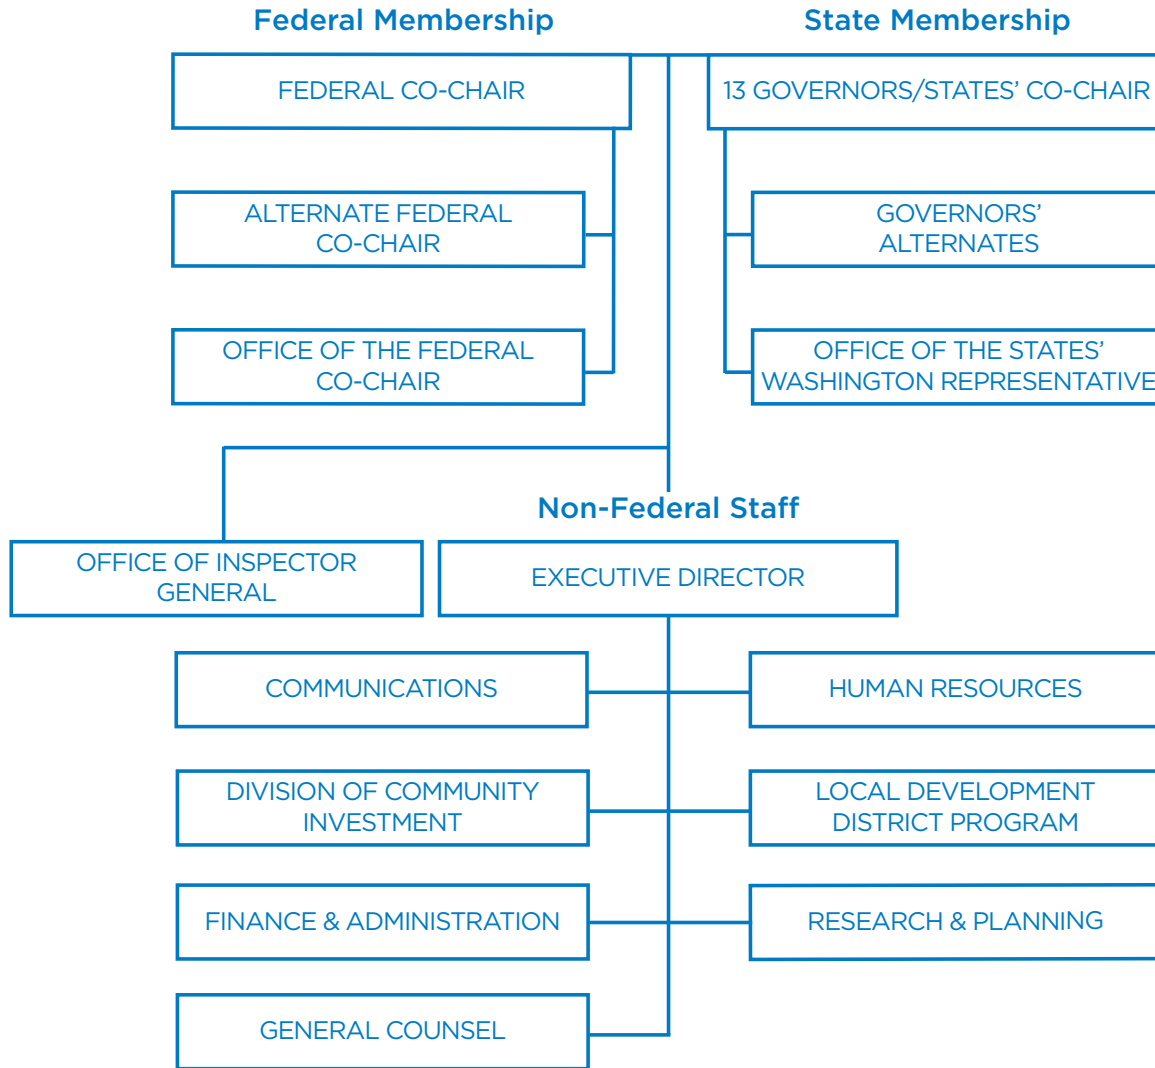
Federal Membership

State Membership

FEDERAL CO-CHAIR

13 GOVERNORS/STATES' CO-CHAIR

ALTERNATE FEDERAL CO-CHAIR

GOVERNORS' ALTERNATES

OFFICE OF THE FEDERAL CO-CHAIR

OFFICE OF THE STATES' WASHINGTON REPRESENTATIVE

Non-Federal Staff

OFFICE OF INSPECTOR GENERAL

EXECUTIVE DIRECTOR

COMMUNICATIONS

HUMAN RESOURCES

DIVISION OF COMMUNITY INVESTMENT

LOCAL DEVELOPMENT DISTRICT PROGRAM

FINANCE & ADMINISTRATION

RESEARCH & PLANNING

GENERAL COUNSEL